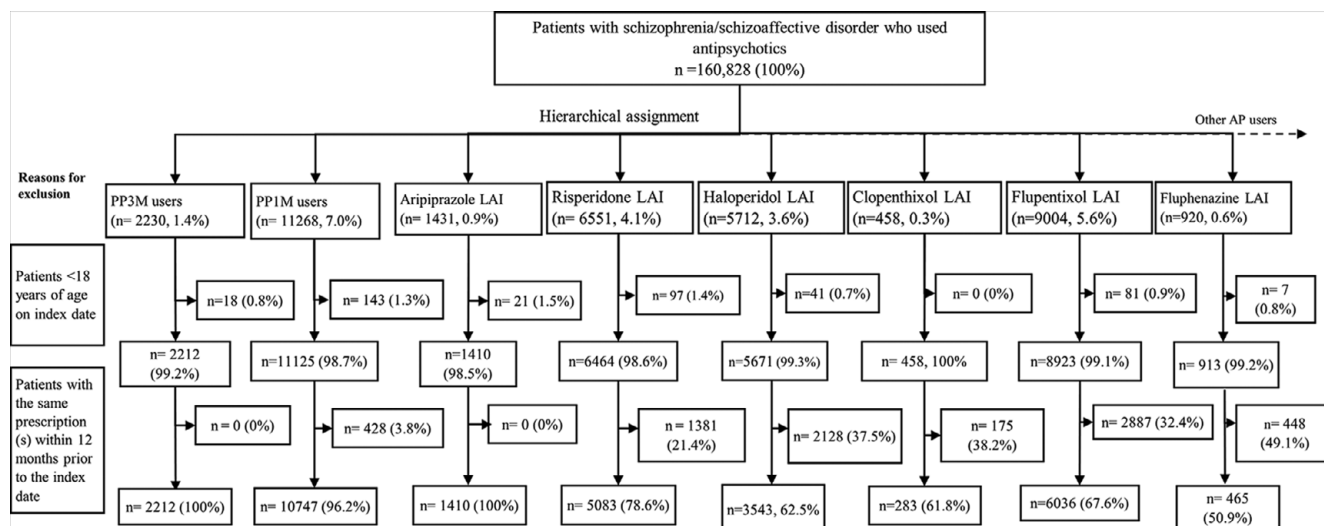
Patients with schizophrenia/schizoaffective disorder who used antipsychotics
n =160,828 (100%)

Hierarchical assignment

Other AP users

Reasons for exclusion

PP3M users
(n= 2230, 1.4%)

PP1M users
(n= 11268, 7.0%)

Aripiprazole LAI
(1431, 0.9%)

Risperidone LAI
(6551, 4.1%)

Haloperidol LAI
(n=5712, 3.6%)

Clopenthixol LAI
(n=458, 0.3%)

Flupentixol LAI
(n=9004, 5.6%)

Fluphenazine LAI
(n=920, 0.6%)

Patients <18 years of age on index date

n=18 (0.8%)

n= 143 (1.3%)

n= 21 (1.5%)

n= 97 (1.4%)

n=41 (0.7%)

n= 0 (0%)

n= 81 (0.9%)

n= 7
(0.8%)

n= 2212
(99.2%)

n=11125 (98.7%)

n=1410
(98.5%)

n=6464 (98.6%)

n=5671 (99.3%)

n= 458, 100%

n=8923 (99.1%)

n= 913 (99.2%)

Patients with the same prescription (s) within 12 months prior to the index date

n = 0 (0%)

n= 428 (3.8%)

n = 0 (0%)

n = 1381
(21.4%)

n= 2128 (37.5%)

n= 175
(38.2%)

n= 2887 (32.4%)

n= 448
(49.1%)

n= 2212 (100%)

n= 10747 (96.2%)

n= 1410 (100%)

n= 5083 (78.6%)

n=3543, 62.5%

n=283 (61.8%)

n= 6036 (67.6%)

n= 465
(50.9%)